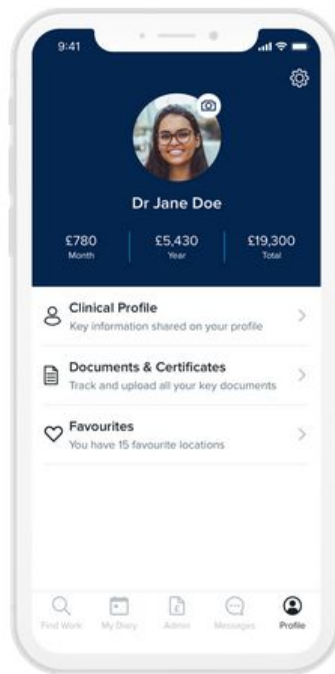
9:41

Dr Jane Doe

£780
Month

£5,430
Year

£19,300
Total

Clinical Profile
Key information shared on your profile

Documents & Certificates
Track and upload all your key documents

Favourites
You have 15 favourite locations

Find Work
My Diary
Admin
Messages
Profile